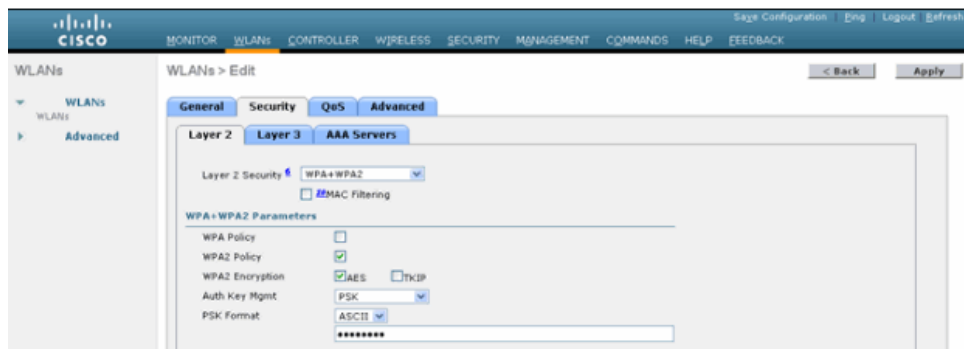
cisco

MONITOR WLANs CONTROLLER WIRELESS SECURITY MANAGEMENT COMMANDS HELP FEEDBACK

Save Configuration | Ping | Logout | Refresh

WLANs

WLANs
WLANs

Advanced

WLANs > Edit

< Back

Apply

General | Security | QoS | Advanced

Layer 2 | Layer 3 | AAA Servers

Layer 2 Security WPA+WPA2

MAC Filtering

WPA+WPA2 Parameters

WPA Policy

WPA2 Policy

WPA2 Encryption AES TKIP

Auth Key Mgmt PSK

PSK Format ASCII

••••••••